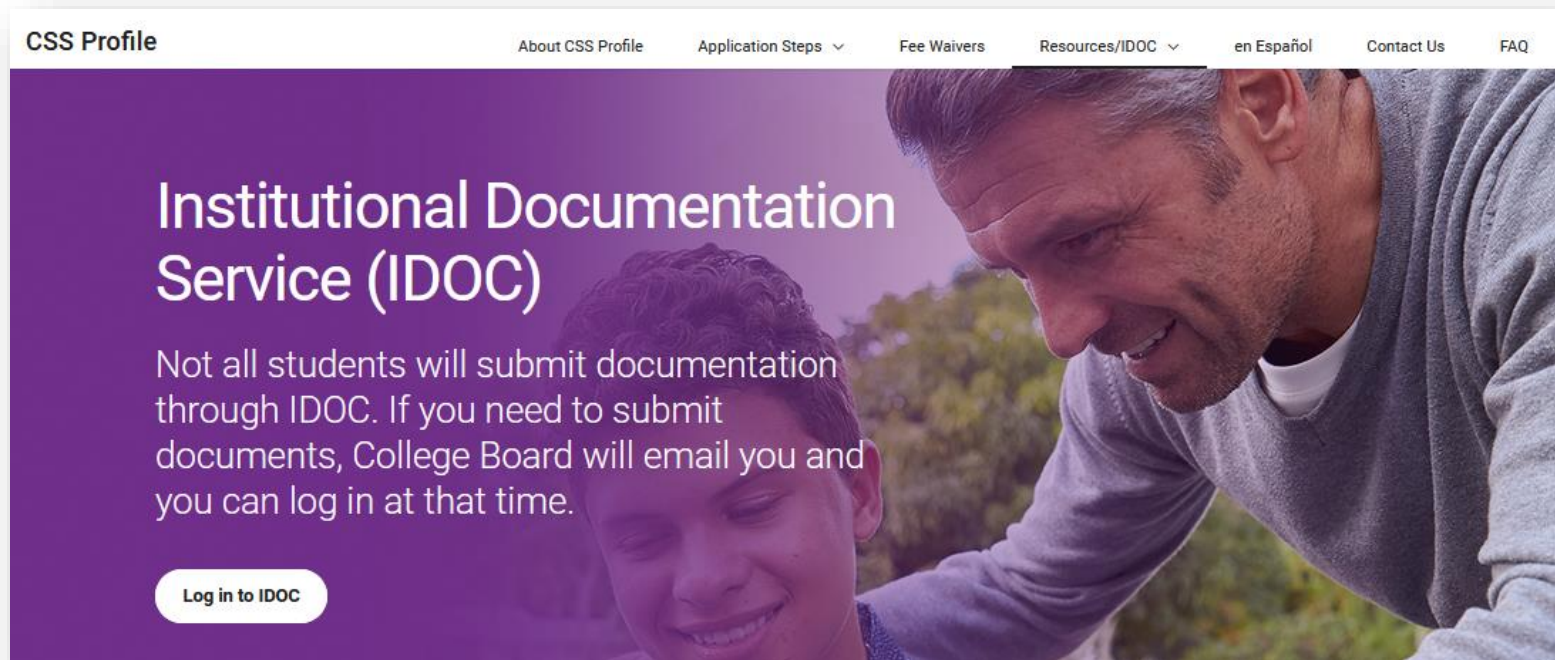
CSS Profile

About CSS Profile Application Steps ⌄ Fee Waivers Resources/IDOC ⌄ en Español Contact Us FAQ

Institutional Documentation Service (IDOC)

Not all students will submit documentation through IDOC. If you need to submit documents, College Board will email you and you can log in at that time.

Log in to IDOC